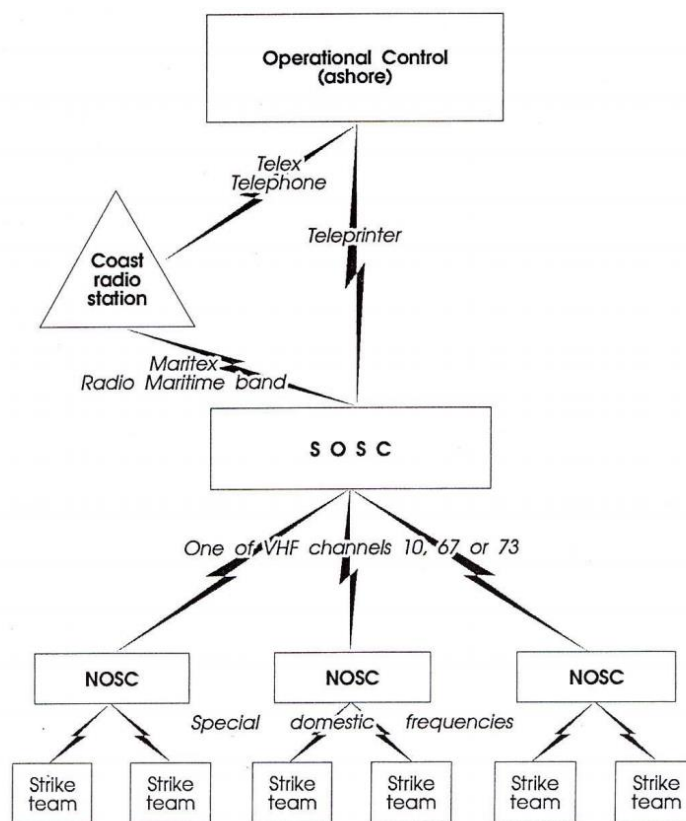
Operational Control (ashore)

Telex
Telephone

Coast radio station

Teleprinter

Maritex
Radio Maritime band

SOSC

One of VHF channels 10, 67 or 73

NOSC

NOSC

NOSC

Special domestic frequencies

Strike team

Strike team

Strike team

Strike team

Strike team

Strike team